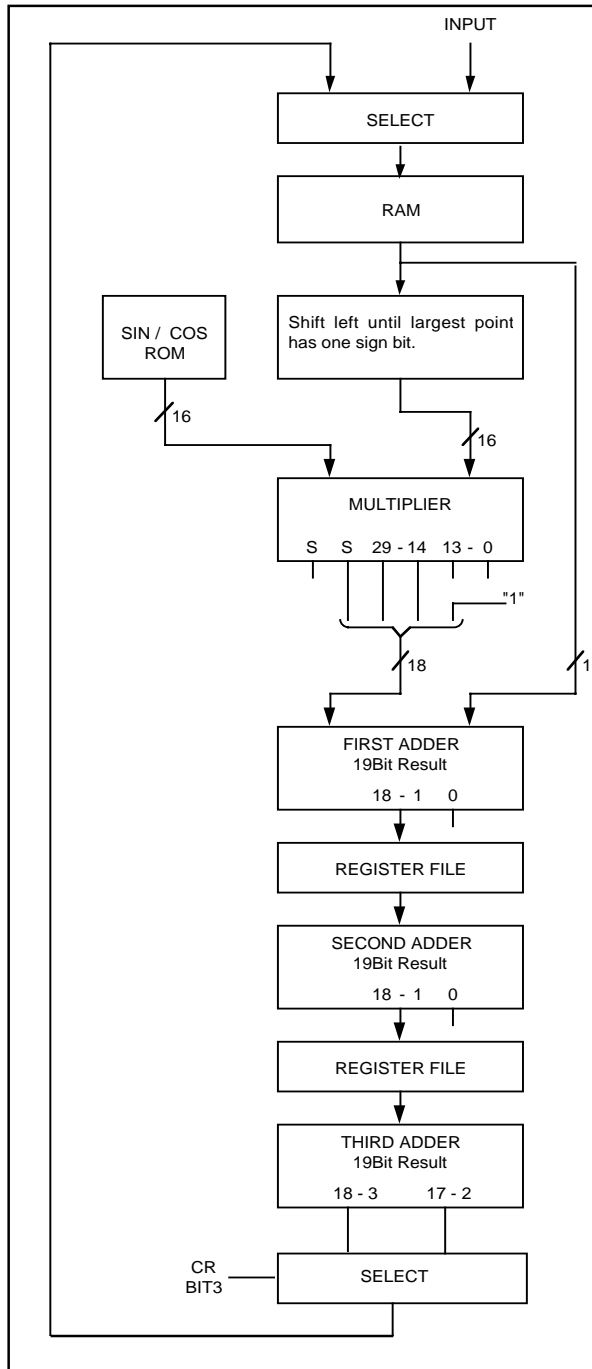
INPUT

SELECT

RAM

SIN / COS ROM

Shift left until largest point has one sign bit.

16

16

MULTIPLIER

S S 29 - 14 13 - 0

"1"

18

1

FIRST ADDER
19Bit Result

18 - 1 0

REGISTER FILE

SECOND ADDER
19Bit Result

18 - 1 0

REGISTER FILE

THIRD ADDER
19Bit Result

18 - 3 17 - 2

CR
BIT3

SELECT